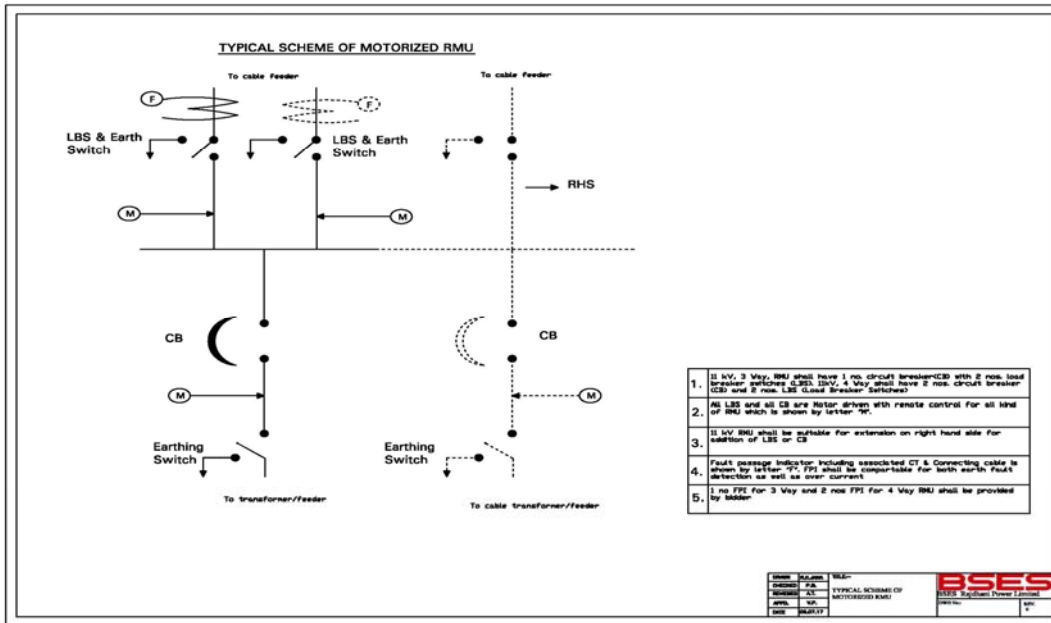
TYPICAL SCHEME OF MOTORIZED RMU

To cable feeder

To cable feeder

F

F

LBS & Earth Switch

LBS & Earth Switch

RHS

M

M

CB

CB

M

M

Earthing Switch

Earthing Switch

To transformer/feeder

To cable transformer/feeder

| | |
|---|---|
| 1. | 11 kV, 3 Way, RMU shall have 1 no. circuit breaker(CB) with 2 nos. load breaker switches (LBS). 11kV, 4 Way shall have 2 nos. circuit breaker (CB) and 2 nos. LBS (Load Breaker Switches) |
| 2. | All LBS and all CB are Motor driven with remote control for all kind of RMU which is shown by letter "M". |
| 3. | 11 kV RMU shall be suitable for extension on right hand side for addition of LBS or CB |
| 4. | Fault passage Indicator including associated CT & Connecting cable is shown by letter "F". FPI shall be compatable for both earth fault detection as well as over current |
| 5. | 1 no FPI for 3 Way and 2 nos FPI for 4 Way RMU shall be provided by bidder |

| | | |
|---|---|---|
| DRAWN | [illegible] | TITLE:- TYPICAL SCHEME OF MOTORIZED RMU |
| CHECKED | P.B. | |
| REVIEWED | A.T. | |
| APPD. | V.P. | |
| DATE | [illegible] | |

BSES
BSES Rajdhani Power Limited
DWG No:
REV. 0